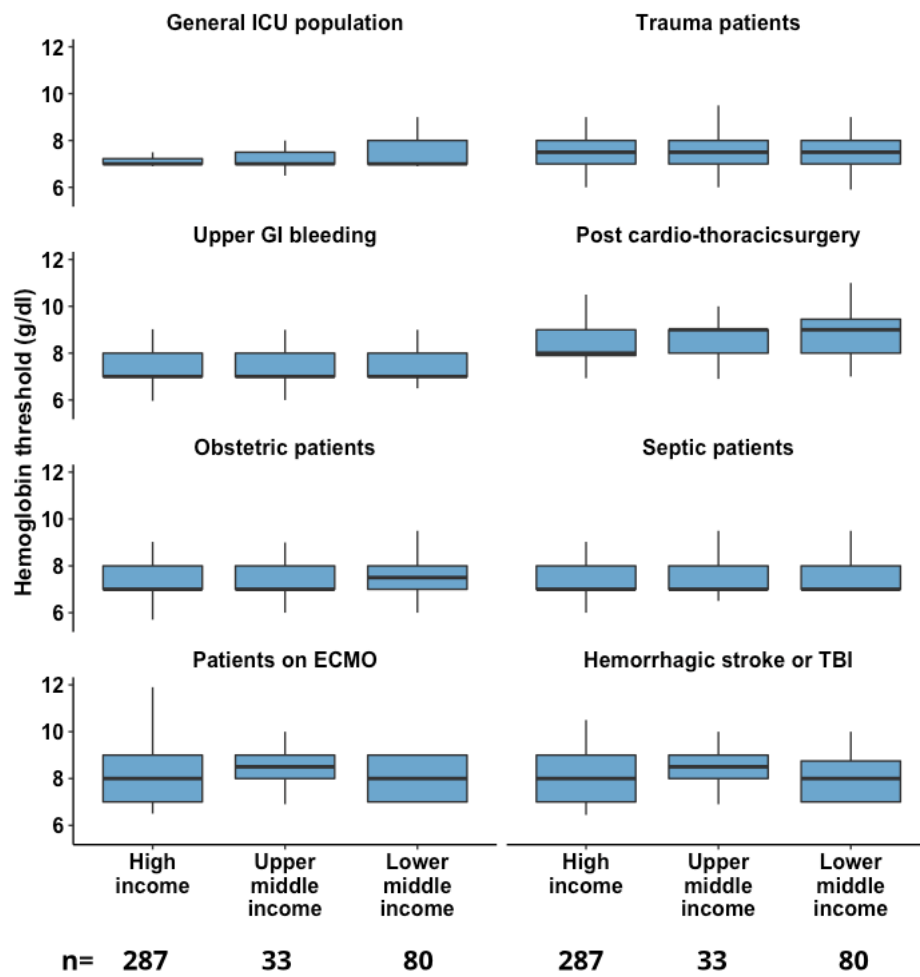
General ICU population

Trauma patients

12
10
8
6

Upper GI bleeding

Post cardio-thoracicsurgery

12
10
8
6

Hemoglobin threshold (g/dl)

Obstetric patients

Septic patients

12
10
8
6

Patients on ECMO

Hemorrhagic stroke or TBI

12
10
8
6

High income

Upper middle income

Lower middle income

High income

Upper middle income

Lower middle income

n= 287 33 80 287 33 80